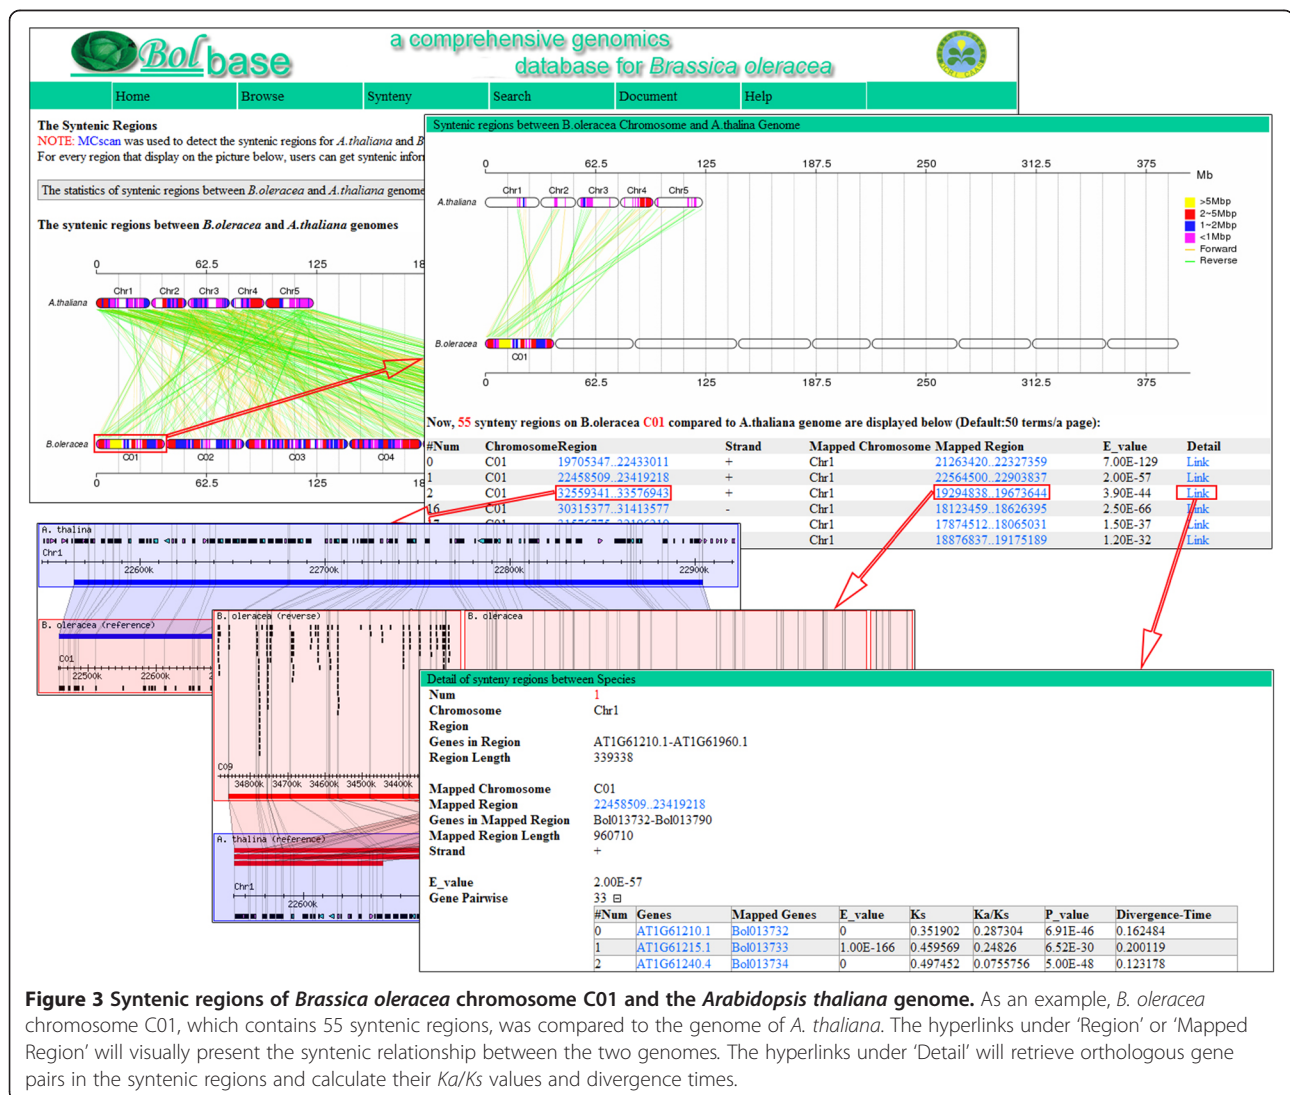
Bol base a comprehensive genomics database for Brassica oleracea

Home Browse Synteny Search Document Help

The Syntenic Regions
NOTE: MCscan was used to detect the syntenic regions for A.thaliana and B
For every region that display on the picture below, users can get syntenic infor

The statistics of syntenic regions between B.oleracea and A.thaliana genome

The syntenic regions between B.oleracea and A.thaliana genomes

0 62.5 125 18
A.thaliana Chr1 Chr2 Chr3 Chr4 Chr5
B.oleracea C01 C02 C03 C04
0 62.5 125 18

Syntenic regions between B.oleracea Chromosome and A.thalina Genome

0 62.5 125 187.5 250 312.5 375 Mb
A.thaliana Chr1 Chr2 Chr3 Chr4 Chr5
>5Mbp
2~5Mbp
1~2Mbp
<1Mbp
Forward
Reverse
B.oleracea C01
0 62.5 125 187.5 250 312.5 375

Now, 55 synteny regions on B.oleracea C01 compared to A.thaliana genome are displayed below (Default:50 terms/a page):

| #Num | ChromosomeRegion | | Strand | Mapped Chromosome | Mapped Region | E_value | Detail |
|---|---|---|---|---|---|---|---|
| 0 | C01 | 19705347..22433011 | + | Chr1 | 21263420..22327359 | 7.00E-129 | Link |
| 1 | C01 | 22458509..23419218 | + | Chr1 | 22564500..22903837 | 2.00E-57 | Link |
| 2 | C01 | 32559341..33576943 | + | Chr1 | 19294838..19673644 | 3.90E-44 | Link |
| 16 | C01 | 30315377..31413577 | - | Chr1 | 18123459..18626395 | 2.50E-66 | Link |
| 17 | C01 | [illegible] | | Chr1 | 17874512..18065031 | 1.50E-37 | Link |
| | | | | Chr1 | 18876837..19175189 | 1.20E-32 | Link |

A. thalina
Chr1
22600k 22700k 22800k 22900k
B. oleracea (reference)
C01
22500k 22600k
B. oleracea (reverse)
B. oleracea
C09
34800k 34700k 34600k 34500k 34400k
A. thalina (reference)
Chr1
22600k

Detail of synteny regions between Species
Num 1
Chromosome Chr1
Region
Genes in Region AT1G61210.1-AT1G61960.1
Region Length 339338
Mapped Chromosome C01
Mapped Region 22458509..23419218
Genes in Mapped Region Bol013732-Bol013790
Mapped Region Length 960710
Strand +
E_value 2.00E-57
Gene Pairwise 33

| #Num | Genes | Mapped Genes | E_value | Ks | Ka/Ks | P_value | Divergence-Time |
|---|---|---|---|---|---|---|---|
| 0 | AT1G61210.1 | Bol013732 | 0 | 0.351902 | 0.287304 | 6.91E-46 | 0.162484 |
| 1 | AT1G61215.1 | Bol013733 | 1.00E-166 | 0.459569 | 0.24826 | 6.52E-30 | 0.200119 |
| 2 | AT1G61240.4 | Bol013734 | 0 | 0.497452 | 0.0755756 | 5.00E-48 | 0.123178 |

Figure 3 Syntenic regions of Brassica oleracea chromosome C01 and the Arabidopsis thaliana genome. As an example, B. oleracea chromosome C01, which contains 55 syntenic regions, was compared to the genome of A. thaliana. The hyperlinks under 'Region' or 'Mapped Region' will visually present the syntenic relationship between the two genomes. The hyperlinks under 'Detail' will retrieve orthologous gene pairs in the syntenic regions and calculate their Ka/Ks values and divergence times.